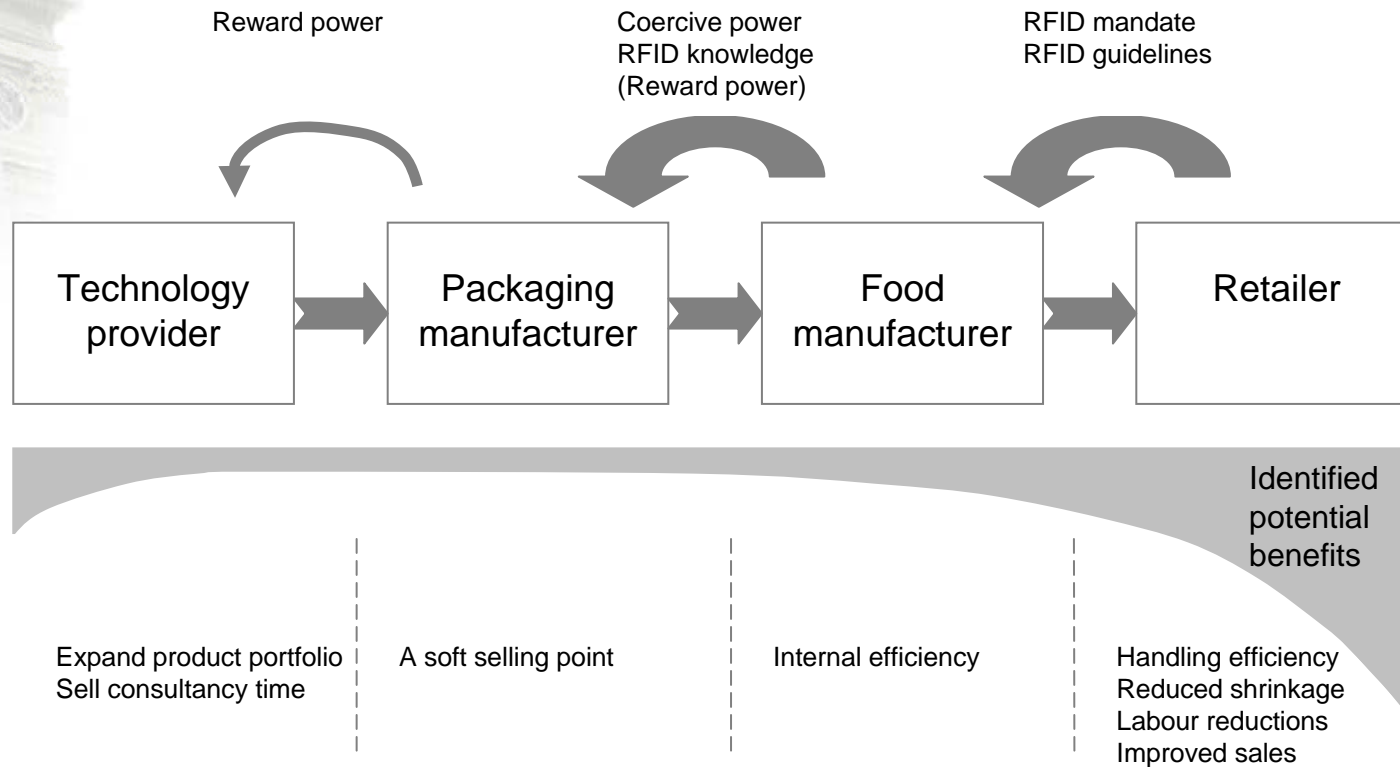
Reward power

Coercive power
RFID knowledge
(Reward power)

RFID mandate
RFID guidelines

Technology provider

Packaging manufacturer

Food manufacturer

Retailer

Identified potential benefits

Expand product portfolio
Sell consultancy time

A soft selling point

Internal efficiency

Handling efficiency
Reduced shrinkage
Labour reductions
Improved sales